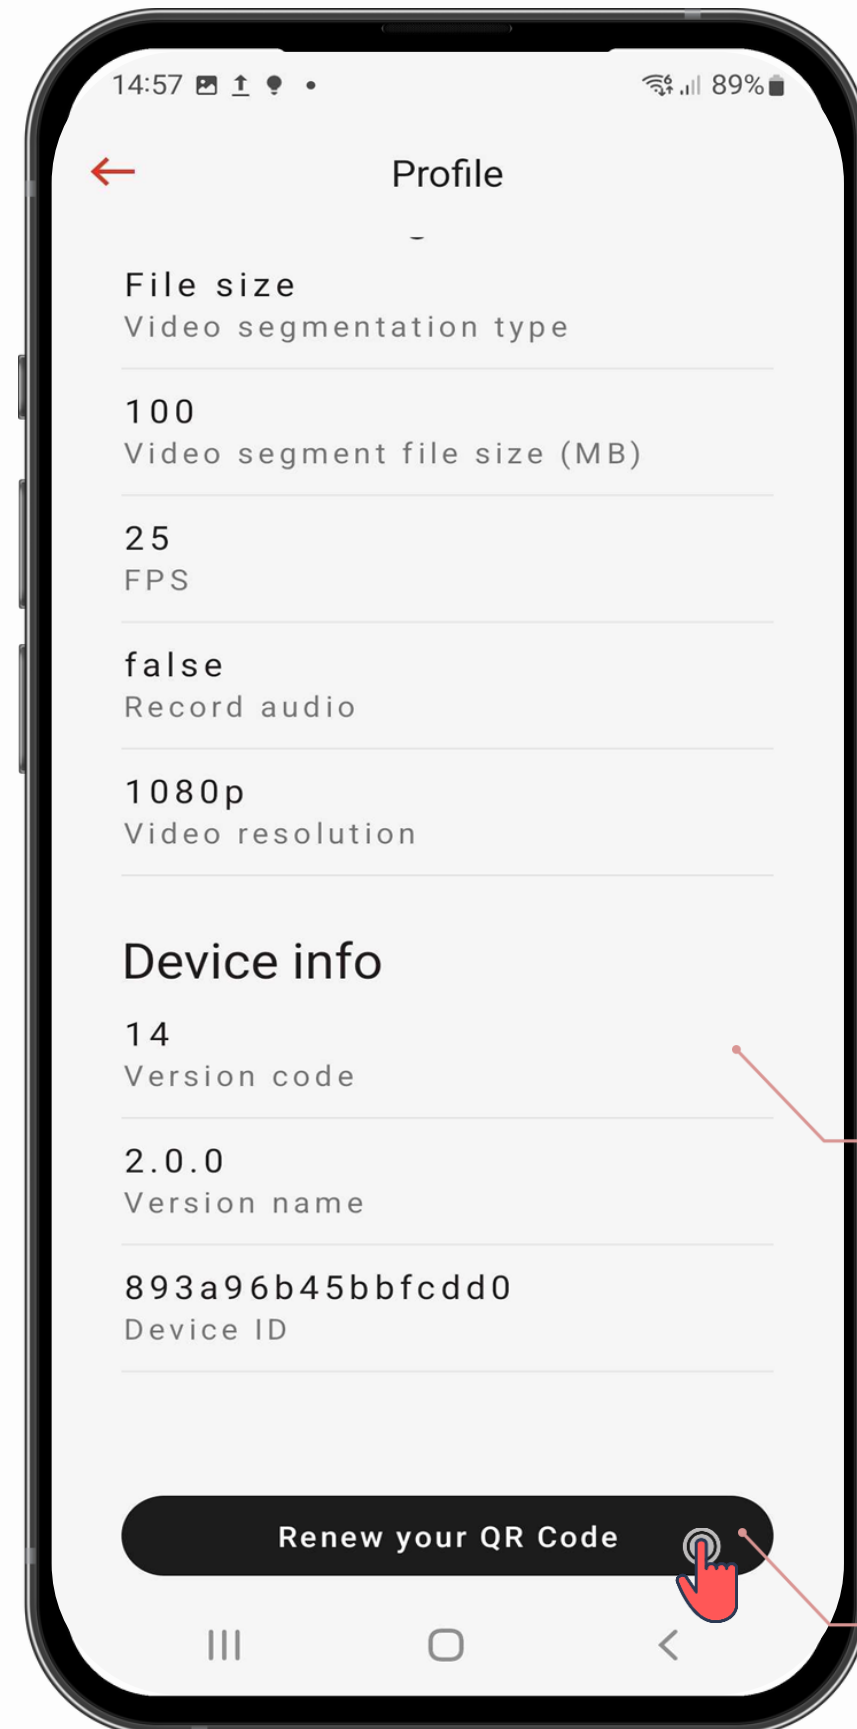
14:57

89%

Profile

File size
Video segmentation type

100
Video segment file size (MB)

25
FPS

false
Record audio

1080p
Video resolution

Device info

14
Version code

2.0.0
Version name

893a96b45bbfcdd0
Device ID

Renew your QR Code